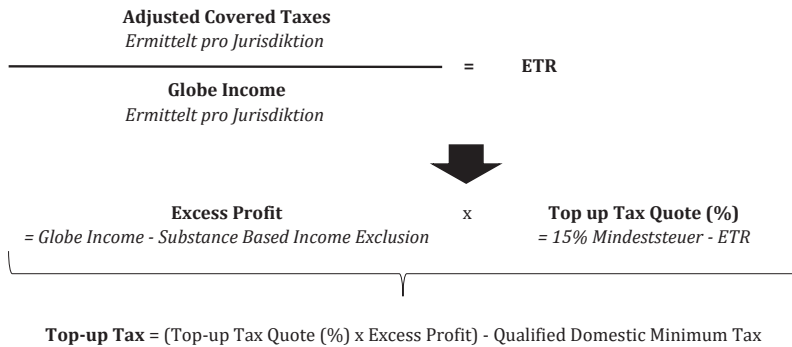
Adjusted Covered Taxes
*Ermittelt pro Jurisdiktion*

= ETR

Globe Income
*Ermittelt pro Jurisdiktion*

Excess Profit
*= Globe Income - Substance Based Income Exclusion*

x

Top up Tax Quote (%)
*= 15% Mindeststeuer - ETR*

**Top-up Tax** = (Top-up Tax Quote (%) x Excess Profit) - Qualified Domestic Minimum Tax